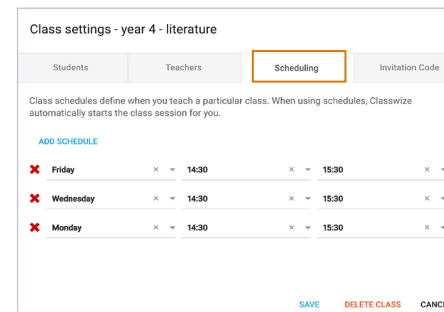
Class settings - year 4 - literature

Students | Teachers | Scheduling | Invitation Code

Class schedules define when you teach a particular class. When using schedules, Classwize automatically starts the class session for you.

ADD SCHEDULE

Friday × 14:30 × 15:30 ×

Wednesday × 14:30 × 15:30 ×

Monday × 14:30 × 15:30 ×

SAVE DELETE CLASS CANC